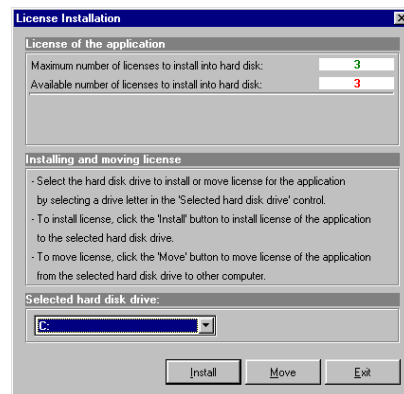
License Installation

License of the application

Maximum number of licenses to install into hard disk: 3

Available number of licenses to install into hard disk: 3

Installing and moving license

- Select the hard disk drive to install or move license for the application by selecting a drive letter in the 'Selected hard disk drive' control.
- To install license, click the 'Install' button to install license of the application to the selected hard disk drive.
- To move license, click the 'Move' button to move license of the application from the selected hard disk drive to other computer.

Selected hard disk drive:

C:

Install

Move

Exit